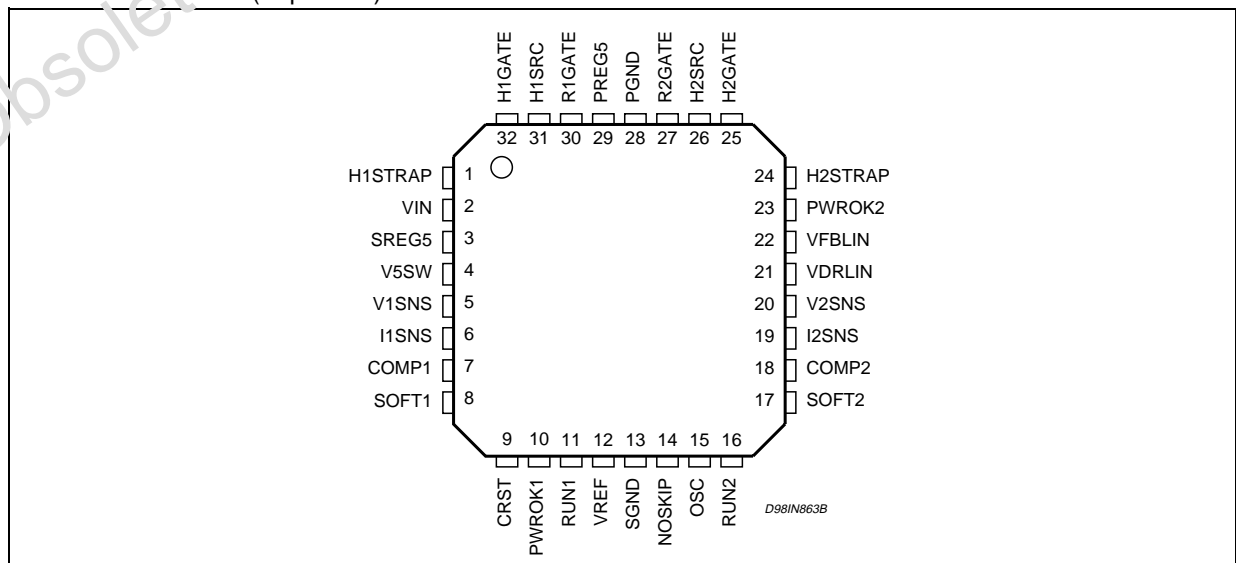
Obsolete (top view)

H1GATE 32
H1SRC 31
R1GATE 30
PREG5 29
PGND 28
R2GATE 27
H2SRC 26
H2GATE 25

H1STRAP 1
VIN 2
SREG5 3
V5SW 4
V1SNS 5
I1SNS 6
COMP1 7
SOFT1 8

24 H2STRAP
23 PWROK2
22 VFBLIN
21 VDRLIN
20 V2SNS
19 I2SNS
18 COMP2
17 SOFT2

9 CRST
10 PWROK1
11 RUN1
12 VREF
13 SGND
14 NOSKIP
15 OSC
16 RUN2

D98IN863B